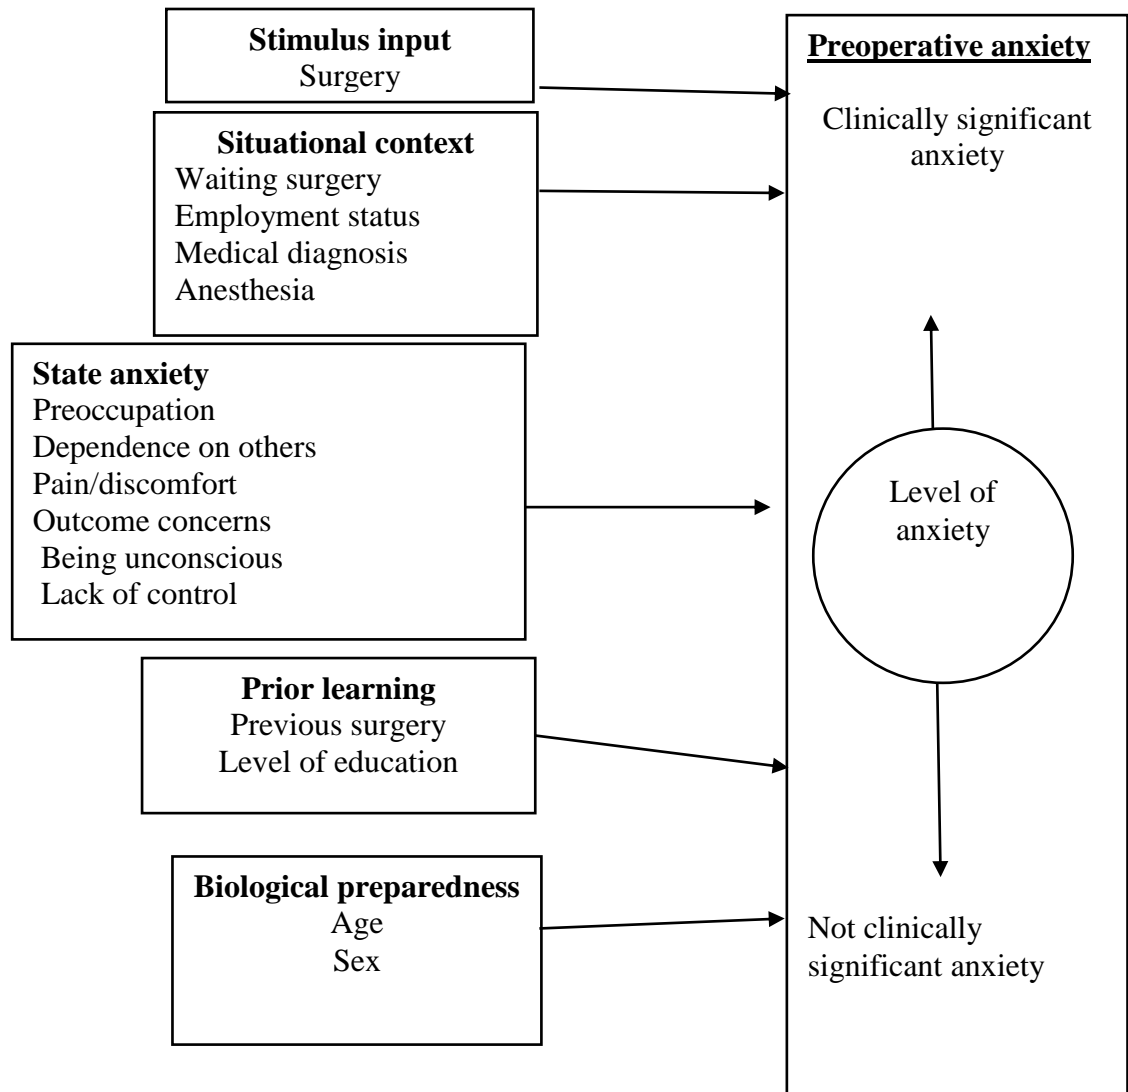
**Stimulus input**
Surgery

**Situational context**
Waiting surgery
Employment status
Medical diagnosis
Anesthesia

**State anxiety**
Preoccupation
Dependence on others
Pain/discomfort
Outcome concerns
Being unconscious
Lack of control

**Prior learning**
Previous surgery
Level of education

**Biological preparedness**
Age
Sex

**Preoperative anxiety**

Clinically significant anxiety

Level of anxiety

Not clinically significant anxiety